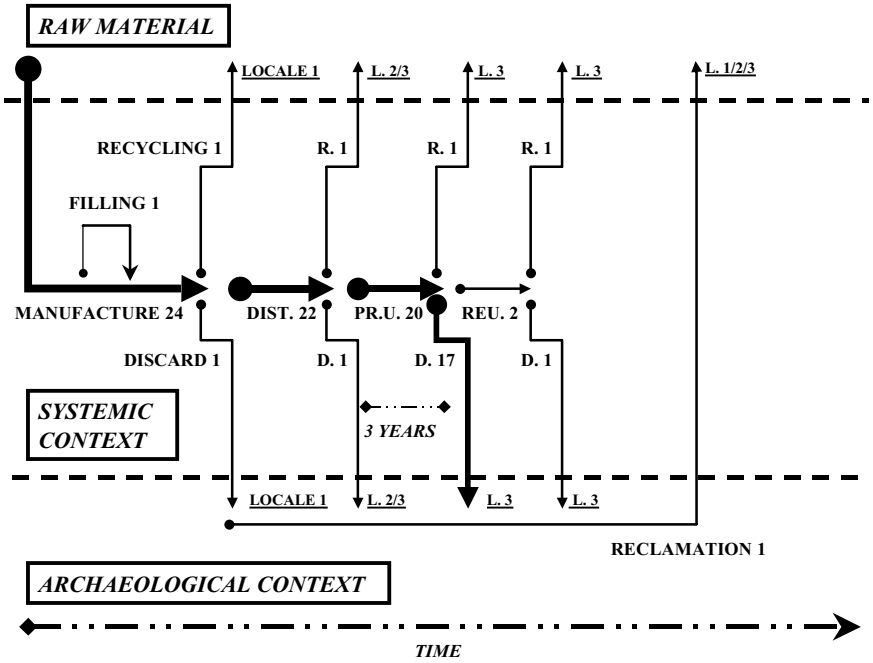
RAW MATERIAL

LOCALE 1
L. 2/3
L. 3
L. 3
L. 1/2/3

RECYCLING 1
R. 1
R. 1
R. 1

FILLING 1

MANUFACTURE 24
DIST. 22
PR.U. 20
REU. 2

DISCARD 1
D. 1
D. 17
D. 1

SYSTEMIC CONTEXT

3 YEARS

LOCALE 1
L. 2/3
L. 3
L. 3

RECLAMATION 1

ARCHAEOLOGICAL CONTEXT

TIME